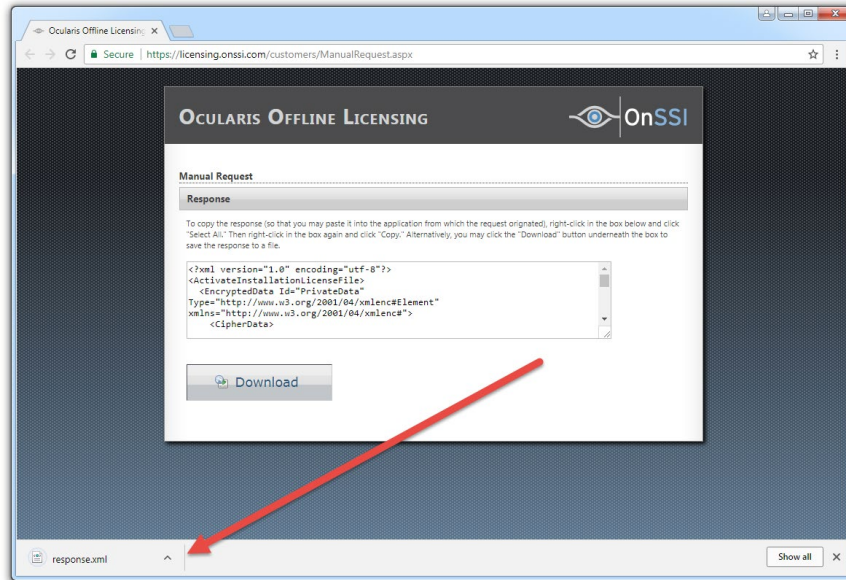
Ocularis Offline Licensing ×

Secure | https://licensing.onssi.com/customers/ManualRequest.aspx

OCULARIS OFFLINE LICENSING

OnSSI

Manual Request

Response

To copy the response (so that you may paste it into the application from which the request orignated), right-click in the box below and click "Select All." Then right-click in the box again and click "Copy." Alternatively, you may click the "Download" button underneath the box to save the response to a file.

<?xml version="1.0" encoding="utf-8"?>
<ActivateInstallationLicenseFile>
<EncryptedData Id="PrivateData" Type="http://www.w3.org/2001/04/xmlenc#Element" xmlns="http://www.w3.org/2001/04/xmlenc#">
<CipherData>

Download

response.xml

Show all